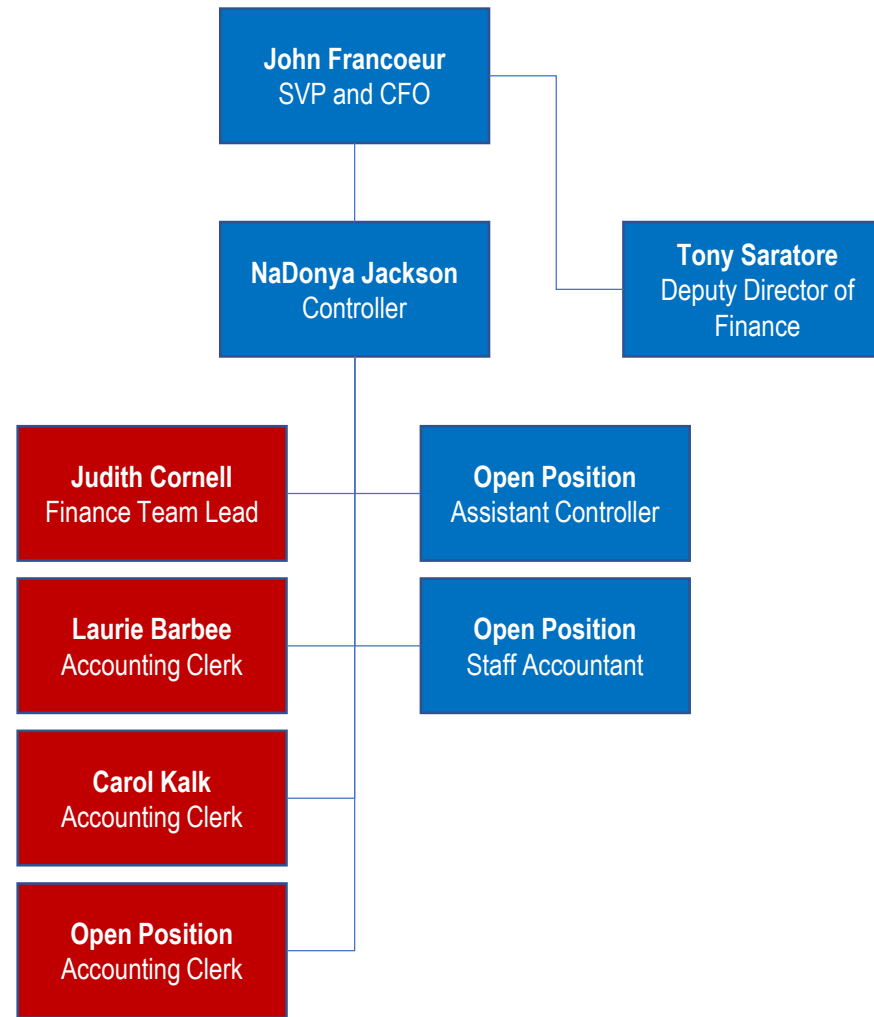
John Francoeur
SVP and CFO

NaDonya Jackson
Controller

Tony Saratore
Deputy Director of Finance

Judith Cornell
Finance Team Lead

Open Position
Assistant Controller

Laurie Barbee
Accounting Clerk

Open Position
Staff Accountant

Carol Kalk
Accounting Clerk

Open Position
Accounting Clerk